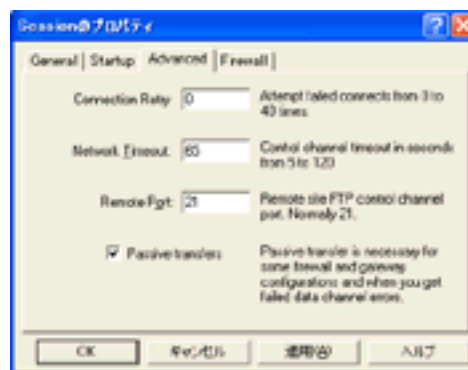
Sessionのプロパティ

General | Startup | Advanced | Firewall

Connection Retry: 0
Attempt failed connects from 3 to 40 times.

Network Timeout: 65
Control channel timeout in seconds from 5 to 120

Remote Port: 21
Remote site FTP control channel port. Normally 21.

Passive transfers
Passive transfer is necessary for some firewall and gateway configurations and when you get failed data channel errors.

OK | キャンセル | 適用(A) | ヘルプ